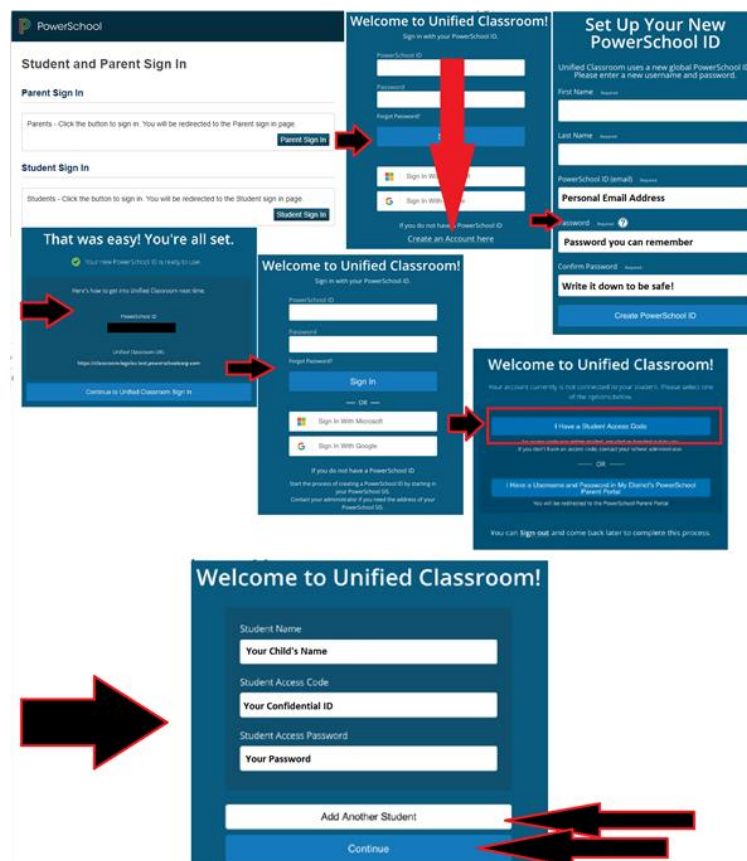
PowerSchool

Student and Parent Sign In

Parent Sign In

Parents - Click the button to sign in. You will be redirected to the Parent sign in page.

Parent Sign In

Student Sign In

Students - Click the button to sign in. You will be redirected to the Student sign in page.

Student Sign In

Welcome to Unified Classroom!

Sign in with your PowerSchool ID.

PowerSchool ID

Password

Forgot Password?

Sign In

Sign In With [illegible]

Sign In With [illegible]

If you do not have a PowerSchool ID

Create an Account here

Set Up Your New PowerSchool ID

Unified Classroom uses a new global PowerSchool ID. Please enter a new username and password.

First Name Required

Last Name Required

PowerSchool ID (email) Required

Personal Email Address

Password Required

Password you can remember

Confirm Password Required

Write it down to be safe!

Create PowerSchool ID

That was easy! You're all set.

Your new PowerSchool ID is ready to use.

Here's how to get into Unified Classroom next time.

PowerSchool ID

Unified Classroom URL

https://classroom.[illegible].powerschool.com

Continue to Unified Classroom Sign In

Welcome to Unified Classroom!

Sign in with your PowerSchool ID.

PowerSchool ID

Password

Forgot Password?

Sign In

— OR —

Sign In With Microsoft

Sign In With Google

If you do not have a PowerSchool ID

Start the process of creating a PowerSchool ID by starting in your PowerSchool SIS. Contact your administrator if you need the address of your PowerSchool SIS.

Welcome to Unified Classroom!

Your account currently is not connected to your student. Please select one of the options below.

I Have a Student Access Code

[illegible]

If you don't have an access code, contact your school administrator.

— OR —

I Have a Username and Password in My District's PowerSchool Parent Portal

You will be redirected to the PowerSchool Parent Portal

You can Sign out and come back later to complete this process.

Welcome to Unified Classroom!

Student Name

Your Child's Name

Student Access Code

Your Confidential ID

Student Access Password

Your Password

Add Another Student

Continue